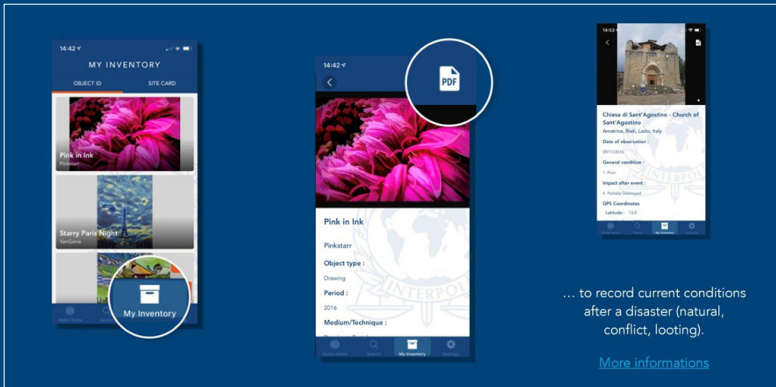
14:42

MY INVENTORY

OBJECT ID

SITE CARD

Pink in Ink

Pinkstarr

Starry Paris Night

VanGone

My Inventory

14:42

PDF

Pink in Ink

Pinkstarr

Object type :

Drawing

Period :

2016

Medium/Technique :

My Inventory

Chiesa di Sant'Agostino - Church of Sant'Agostino

Amatrice, Rieti, Lazio, Italy

Date of observation :

General condition :

Impact after event :

GPS Coordinates

Latitude :

… to record current conditions after a disaster (natural, conflict, looting).

More informations